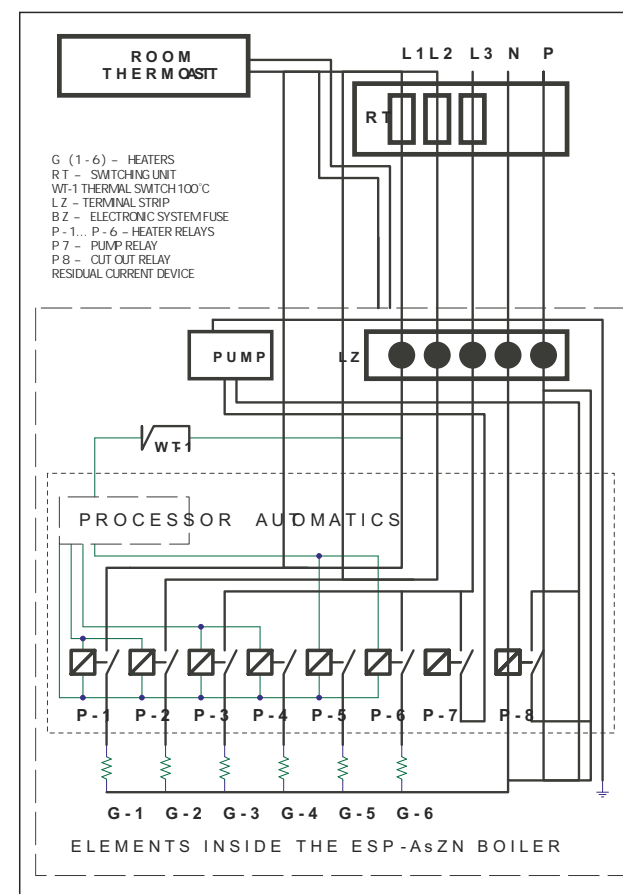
ROOM THERMOASIT

L1 L2 L3 N P

RT

G (1-6) – HEATERS
RT – SWITCHING UNIT
WT-1 THERMAL SWITCH 100°C
LZ – TERMINAL STRIP
BZ – ELECTRONIC SYSTEM FUSE
P-1... P-6 – HEATER RELAYS
P7 – PUMP RELAY
P8 – CUT OUT RELAY
RESIDUAL CURRENT DEVICE

PUMP

LZ

WT-1

PROCESSOR AUTOMATICS

P-1 P-2 P-3 P-4 P-5 P-6 P-7 P-8

G-1 G-2 G-3 G-4 G-5 G-6

ELEMENTS INSIDE THE ESP-AsZN BOILER